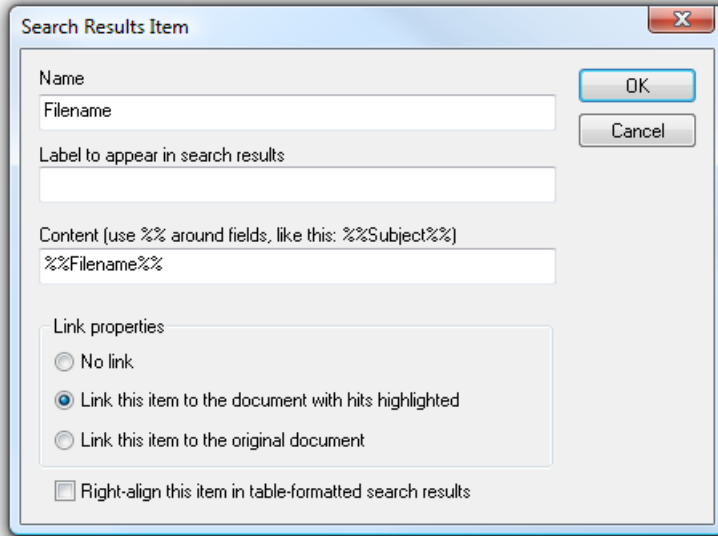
Search Results Item

Name

Filename

Label to appear in search results

Content (use %% around fields, like this: %%Subject%%)

%%Filename%%

Link properties

No link

Link this item to the document with hits highlighted

Link this item to the original document

Right-align this item in table-formatted search results

OK

Cancel